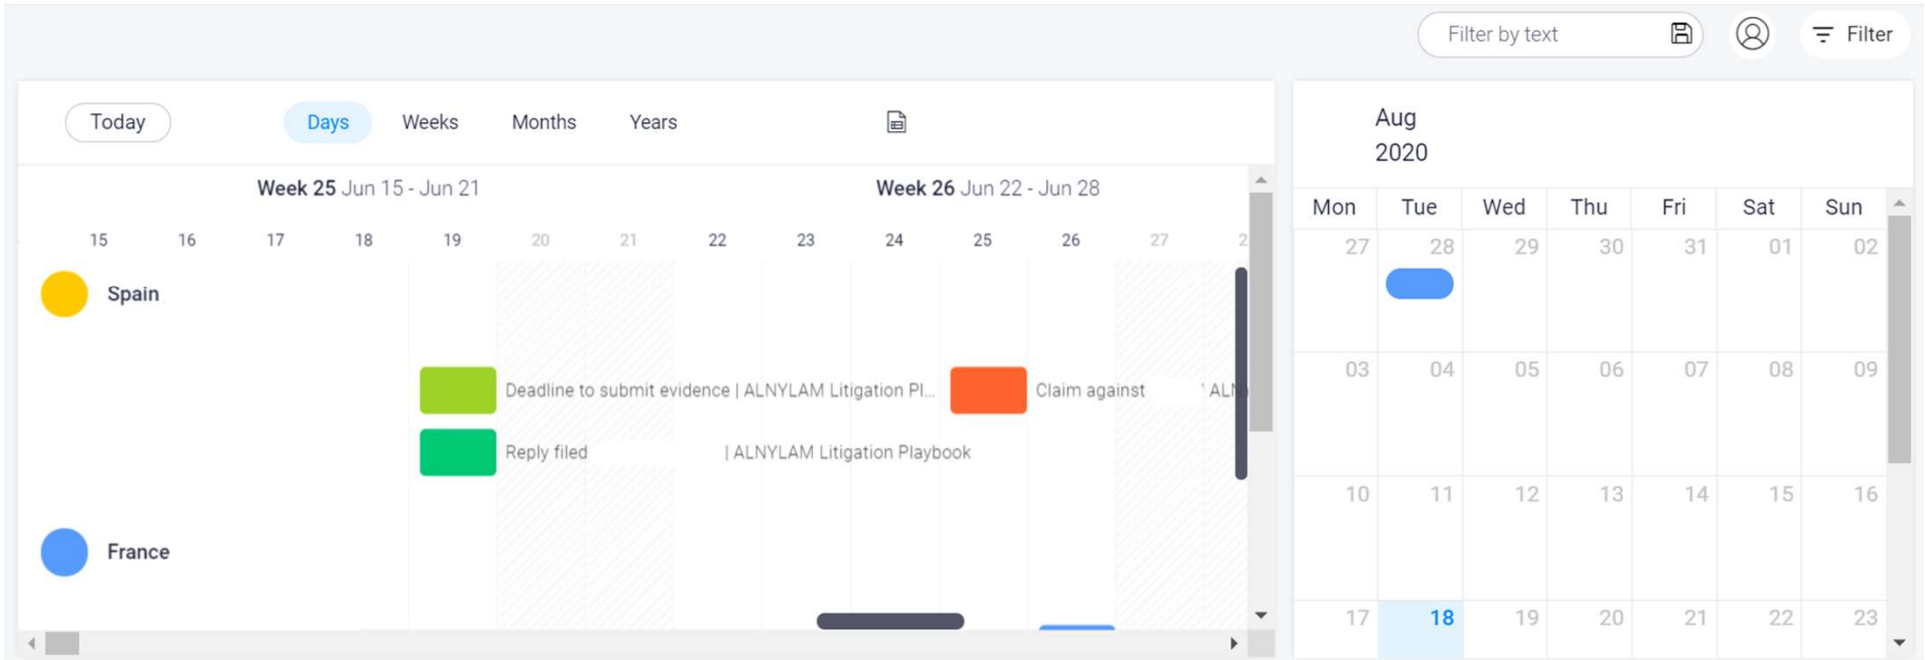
Filter by text

Filter

Today

Days

Weeks

Months

Years

Week 25 Jun 15 - Jun 21

Week 26 Jun 22 - Jun 28

15 16 17 18 19 20 21 22 23 24 25 26 27 2

Spain

Deadline to submit evidence | ALNYLAM Litigation Pl...

Claim against

' ALN

Reply filed

| ALNYLAM Litigation Playbook

France

Aug
2020

| Mon | Tue | Wed | Thu | Fri | Sat | Sun |
|---|---|---|---|---|---|---|
| 27 | 28 | 29 | 30 | 31 | 01 | 02 |
| 03 | 04 | 05 | 06 | 07 | 08 | 09 |
| 10 | 11 | 12 | 13 | 14 | 15 | 16 |
| 17 | 18 | 19 | 20 | 21 | 22 | 23 |